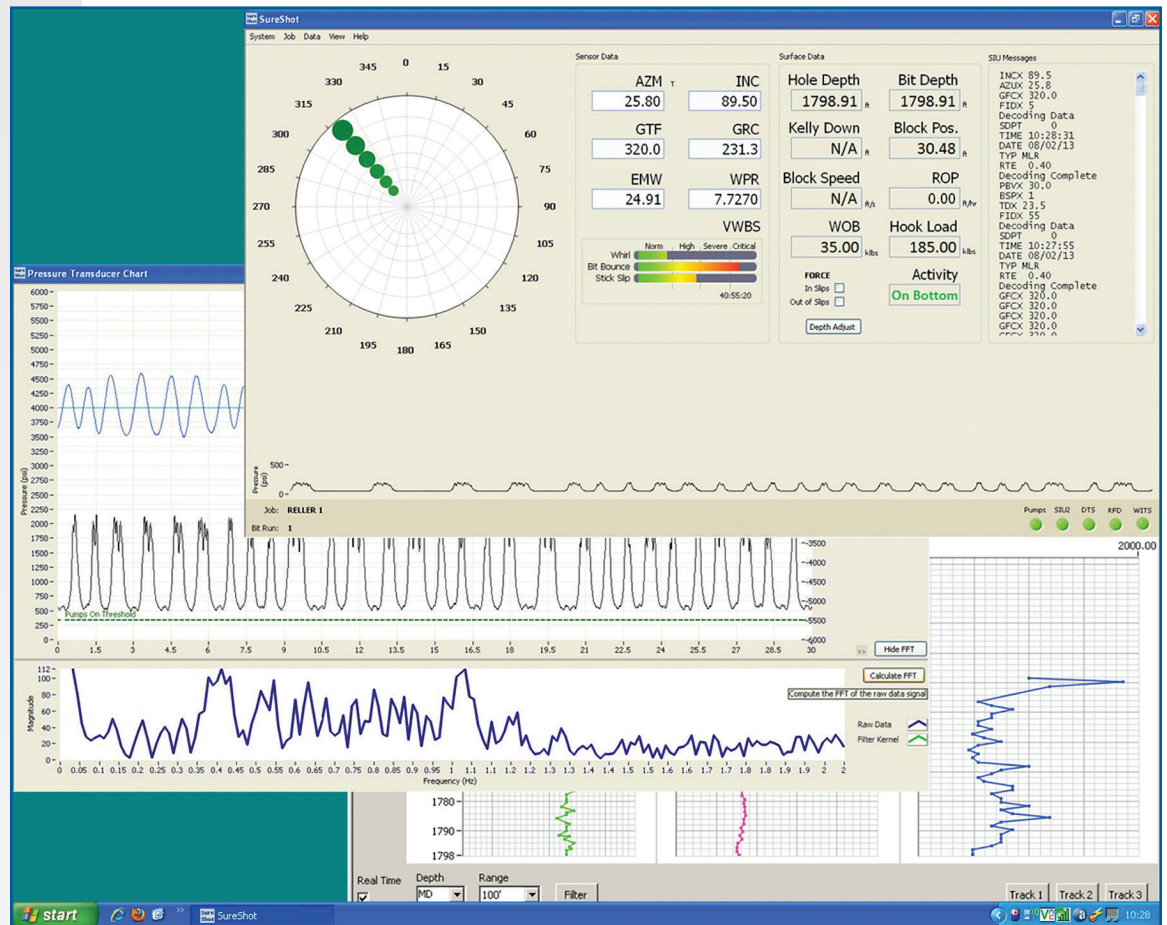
SureShot

System Job Data View Help

345 0 15 30 45 60 75 90 105 120 135 150 165 180 195 210 225 240 255 270 285 300 315 330

Sensor Data

| AZM T | INC |
|---|---|
| 25.80 | 89.50 |
| GTF | GRC |
| 320.0 | 231.3 |
| EMW | WPR |
| 24.91 | 7.7270 |

VWBS
Norm High Severe Critical
Whirl
Bit Bounce
Stick Slip
40:55:20

Surface Data

| Hole Depth | Bit Depth |
|---|---|
| 1798.91 ft | 1798.91 ft |
| Kelly Down | Block Pos. |
| N/A ft | 30.48 ft |
| Block Speed | ROP |
| N/A ft/s | 0.00 ft/hr |
| WOB | Hook Load |
| 35.00 klbs | 185.00 klbs |

FORCE
In Slips
Out of Slips

Activity
On Bottom

Depth Adjust

SIU Messages
INCX 89.5
AZUX 25.8
GFCX 320.0
FIDX 5
Decoding Data
SDPT 0
TIME 10:28:31
DATE 08/02/13
TYP MLR
RTE 0.40
Decoding Complete
PBVX 30.0
BSPX 1
TDX 23.5
FIDX 55
Decoding Data
SDPT 0
TIME 10:27:55
DATE 08/02/13
TYP MLR
RTE 0.40
Decoding Complete
GFCX 320.0
GFCX 320.0
GFCX 320.0
GFCX 320.0

Pressure (psi) 500 0

Job: RELLER 1
Bit Run: 1

Pumps SIU2 DTS RFD WITS

Pressure Transducer Chart

6000 5750 5500 5250 5000 4750 4500 4250 4000 3750 3500 3250 3000 2750 2500 2250 2000 1750 1500 1250 1000 750 500 250 0
Pressure (psi)
Pumps On Threshold
0 1.5 3 4.5 6 7.5 9 10.5 12 13.5 15 16.5 18 19.5 21 22.5 24 25.5 27 28.5 30
-3500 -4000 -4500 -5000 -5500 -6000

Hide FFT
Calculate FFT
Compute the FFT of the raw data signal

112 100 80 60 40 20 0
Magnitude
0 0.05 0.1 0.15 0.2 0.25 0.3 0.35 0.4 0.45 0.5 0.55 0.6 0.65 0.7 0.75 0.8 0.85 0.9 0.95 1 1.05 1.1 1.15 1.2 1.25 1.3 1.35 1.4 1.45 1.5 1.55 1.6 1.65 1.7 1.75 1.8 1.85 1.9 1.95 2
Frequency (Hz)
Raw Data
Filter Kernel

2000.00

1780
1790
1798

Real Time
Depth MD
Range 100'
Filter
Track 1 Track 2 Track 3

start SureShot 10:28